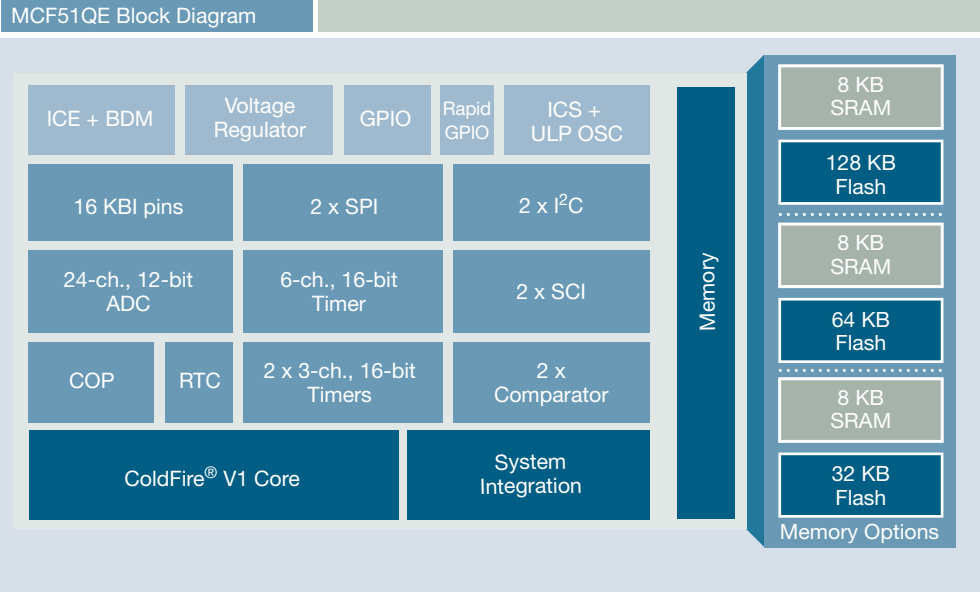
MCF51QE Block Diagram

ICE + BDM

Voltage Regulator

GPIO

Rapid GPIO

ICS + ULP OSC

16 KBI pins

2 x SPI

2 x $I^2C$

24-ch., 12-bit ADC

6-ch., 16-bit Timer

2 x SCI

COP

RTC

2 x 3-ch., 16-bit Timers

2 x Comparator

ColdFire® V1 Core

System Integration

Memory

8 KB SRAM

128 KB Flash

8 KB SRAM

64 KB Flash

8 KB SRAM

32 KB Flash

Memory Options